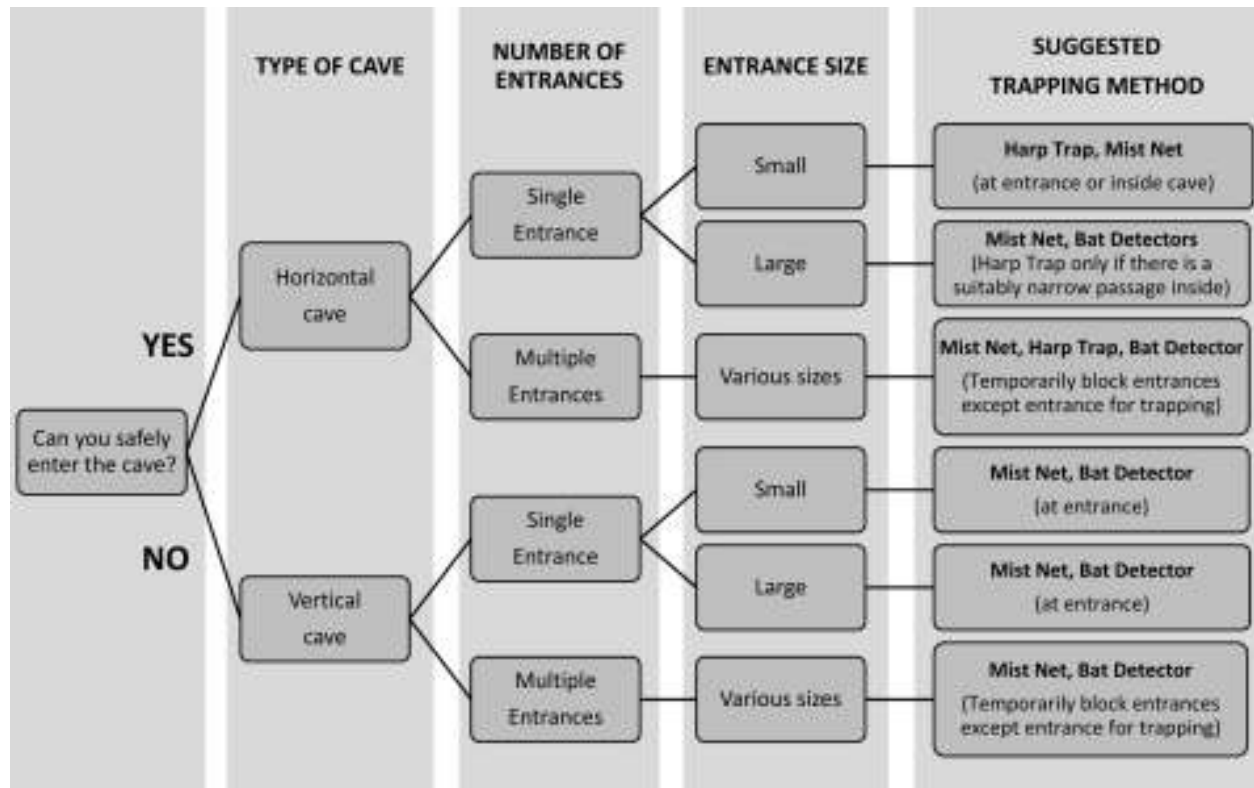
TYPE OF CAVE

NUMBER OF ENTRANCES

ENTRANCE SIZE

SUGGESTED TRAPPING METHOD

Can you safely enter the cave?

YES

NO

Horizontal cave

Single Entrance

Small

Harp Trap, Mist Net
(at entrance or inside cave)

Large

Mist Net, Bat Detectors
(Harp Trap only if there is a suitably narrow passage inside)

Multiple Entrances

Various sizes

Mist Net, Harp Trap, Bat Detector
(Temporarily block entrances except entrance for trapping)

Vertical cave

Single Entrance

Small

Mist Net, Bat Detector
(at entrance)

Large

Mist Net, Bat Detector
(at entrance)

Multiple Entrances

Various sizes

Mist Net, Bat Detector
(Temporarily block entrances except entrance for trapping)